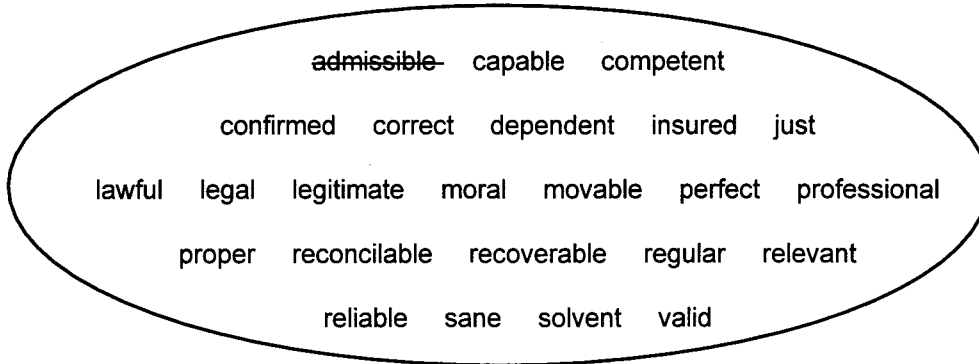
~~admissible~~ capable competent

confirmed correct dependent insured just

lawful legal legitimate moral movable perfect professional

proper reconcilable recoverable regular relevant

reliable sane solvent valid